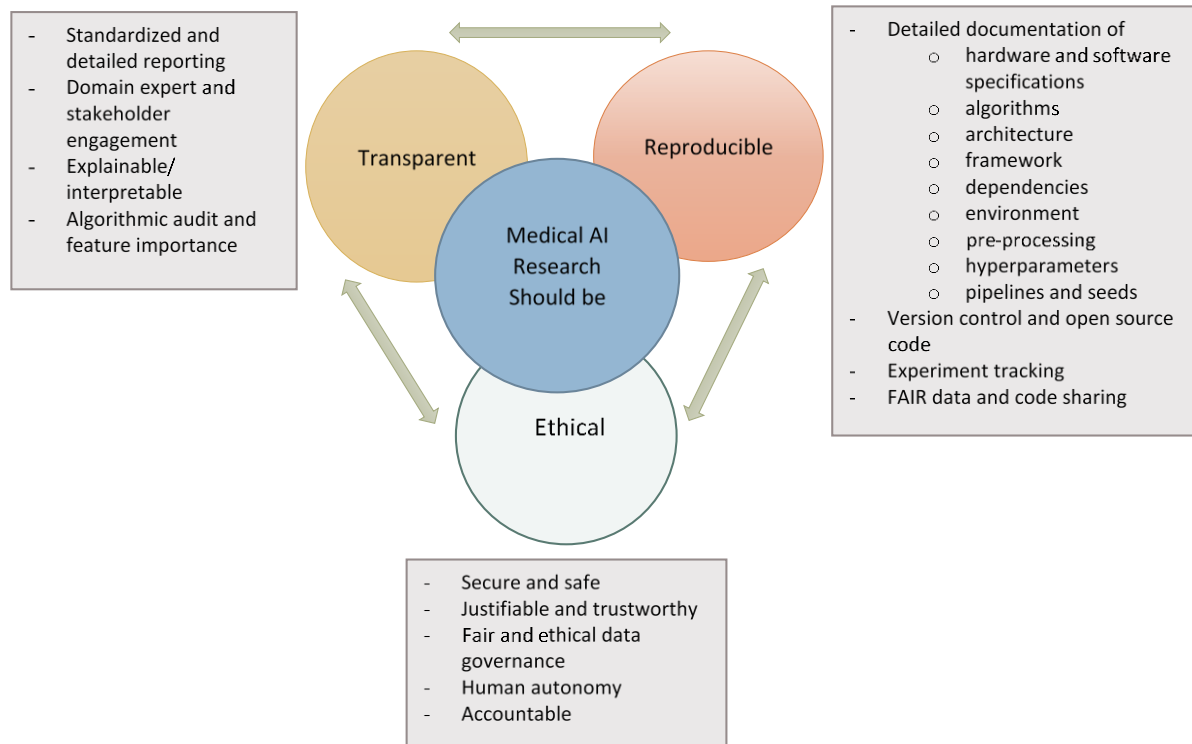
- Standardized and detailed reporting
- Domain expert and stakeholder engagement
- Explainable/ interpretable
- Algorithmic audit and feature importance

Transparent

Reproducible

Medical AI Research Should be

Ethical

- Detailed documentation of
  o hardware and software specifications
  o algorithms
  o architecture
  o framework
  o dependencies
  o environment
  o pre-processing
  o hyperparameters
  o pipelines and seeds
- Version control and open source code
- Experiment tracking
- FAIR data and code sharing

- Secure and safe
- Justifiable and trustworthy
- Fair and ethical data governance
- Human autonomy
- Accountable